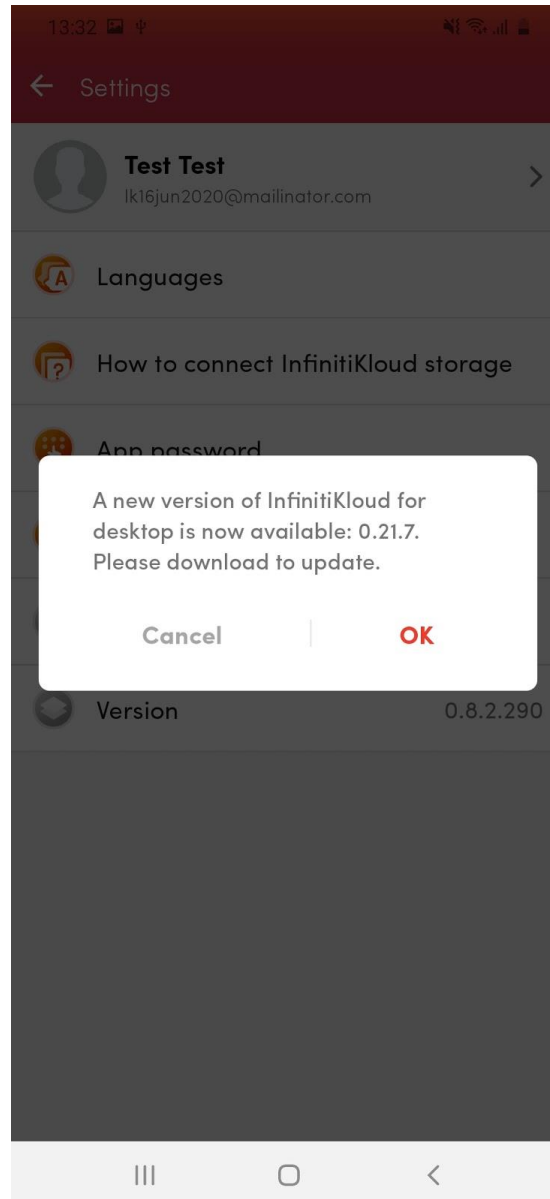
13:32

Settings

Test Test
lk16jun2020@mailinator.com

Languages

How to connect InfinitiKloud storage

App password

A new version of InfinitiKloud for desktop is now available: 0.21.7. Please download to update.

Cancel OK

Version 0.8.2.290